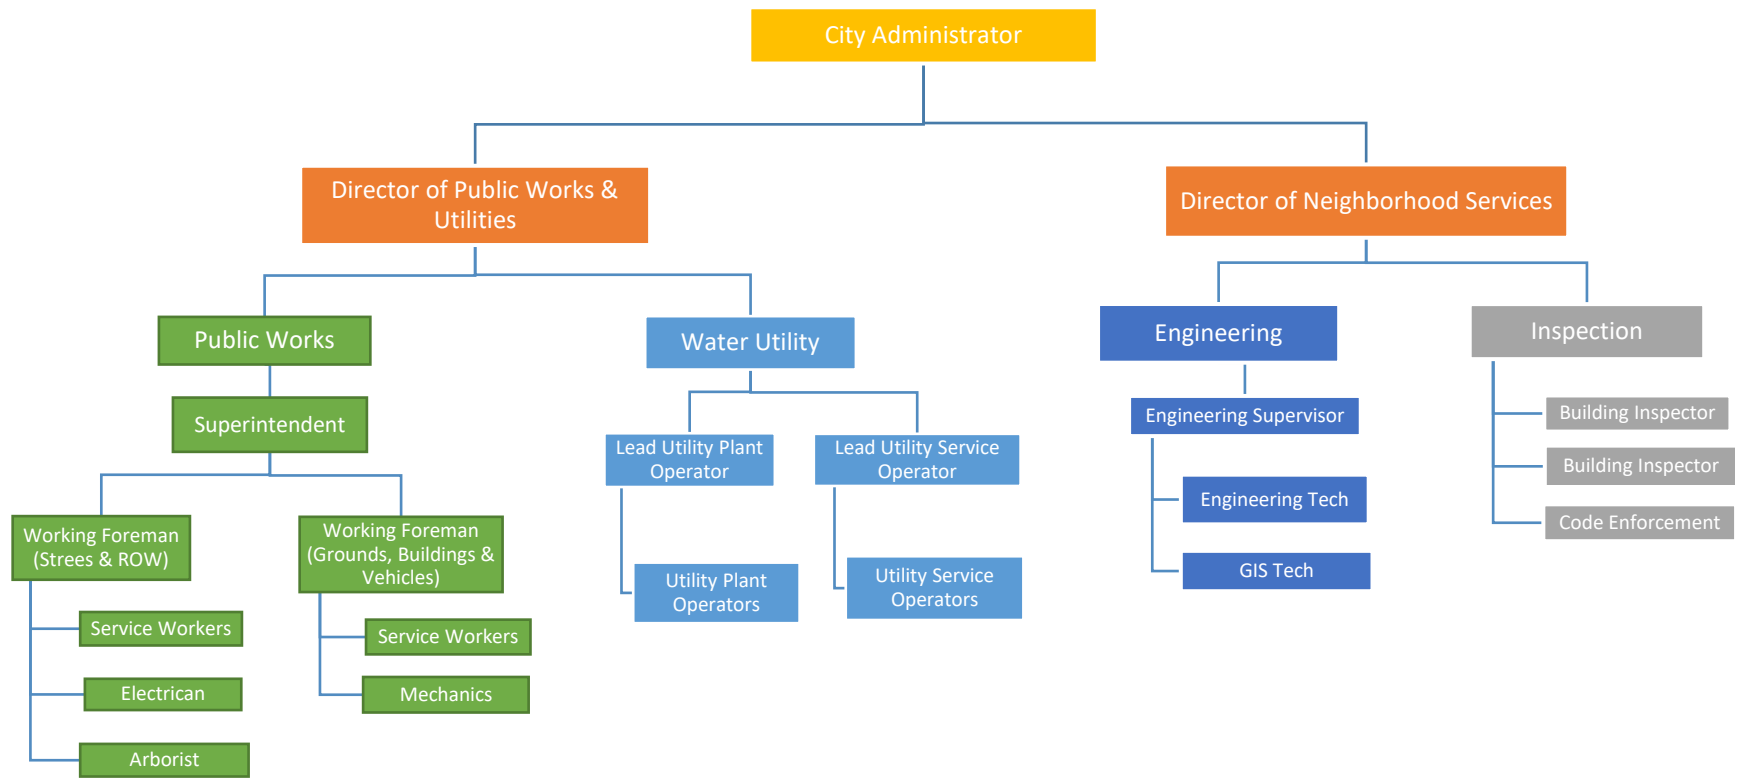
City Administrator

Director of Public Works & Utilities

Director of Neighborhood Services

Public Works

Superintendent

Working Foreman (Strees & ROW)

Service Workers

Electrican

Arborist

Working Foreman (Grounds, Buildings & Vehicles)

Service Workers

Mechanics

Water Utility

Lead Utility Plant Operator

Utility Plant Operators

Lead Utility Service Operator

Utility Service Operators

Engineering

Engineering Supervisor

Engineering Tech

GIS Tech

Inspection

Building Inspector

Building Inspector

Code Enforcement